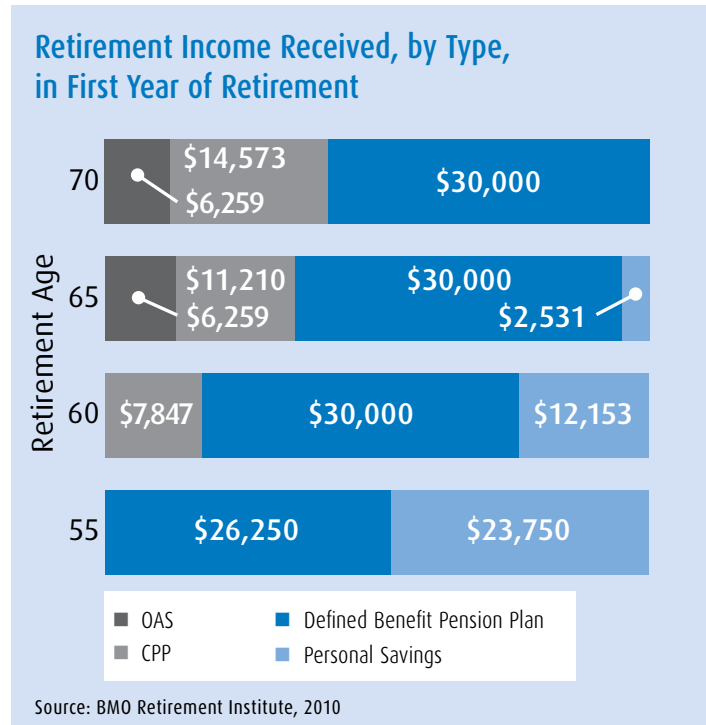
Retirement Income Received, by Type, in First Year of Retirement

Retirement Age

70 $14,573 $6,259 $30,000

65 $11,210 $6,259 $30,000 $2,531

60 $7,847 $30,000 $12,153

55 $26,250 $23,750

OAS
CPP
Defined Benefit Pension Plan
Personal Savings

Source: BMO Retirement Institute, 2010